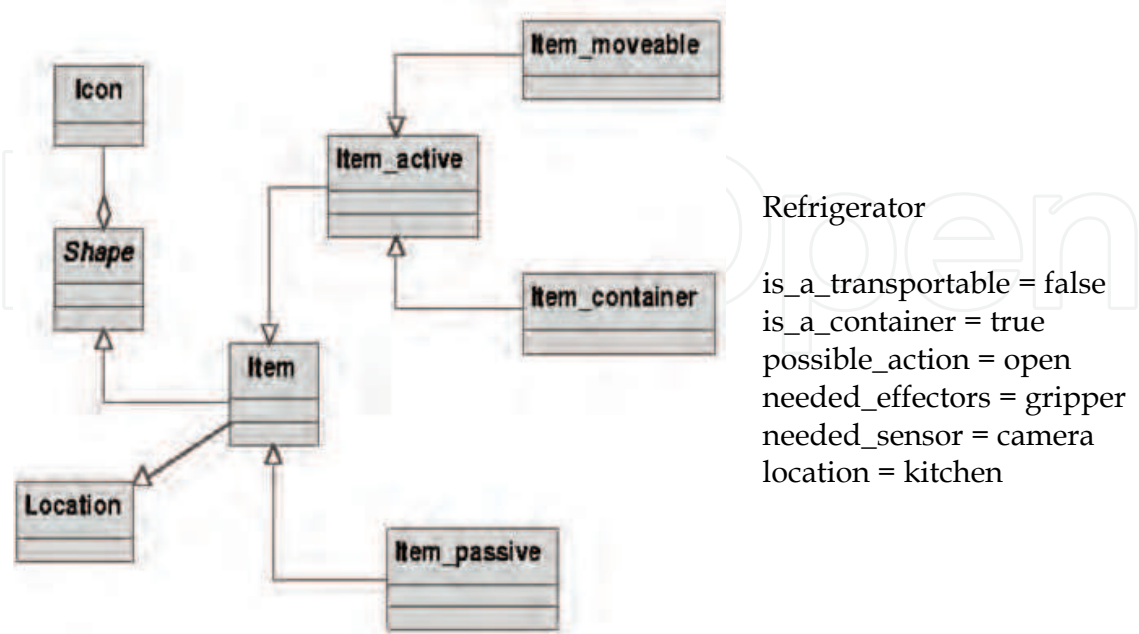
Item_moveable

Icon

Item_active

Shape

Item_container

Item

Location

Item_passive

Refrigerator

is_a_transportable = false
is_a_container = true
possible_action = open
needed_effectors = gripper
needed_sensor = camera
location = kitchen